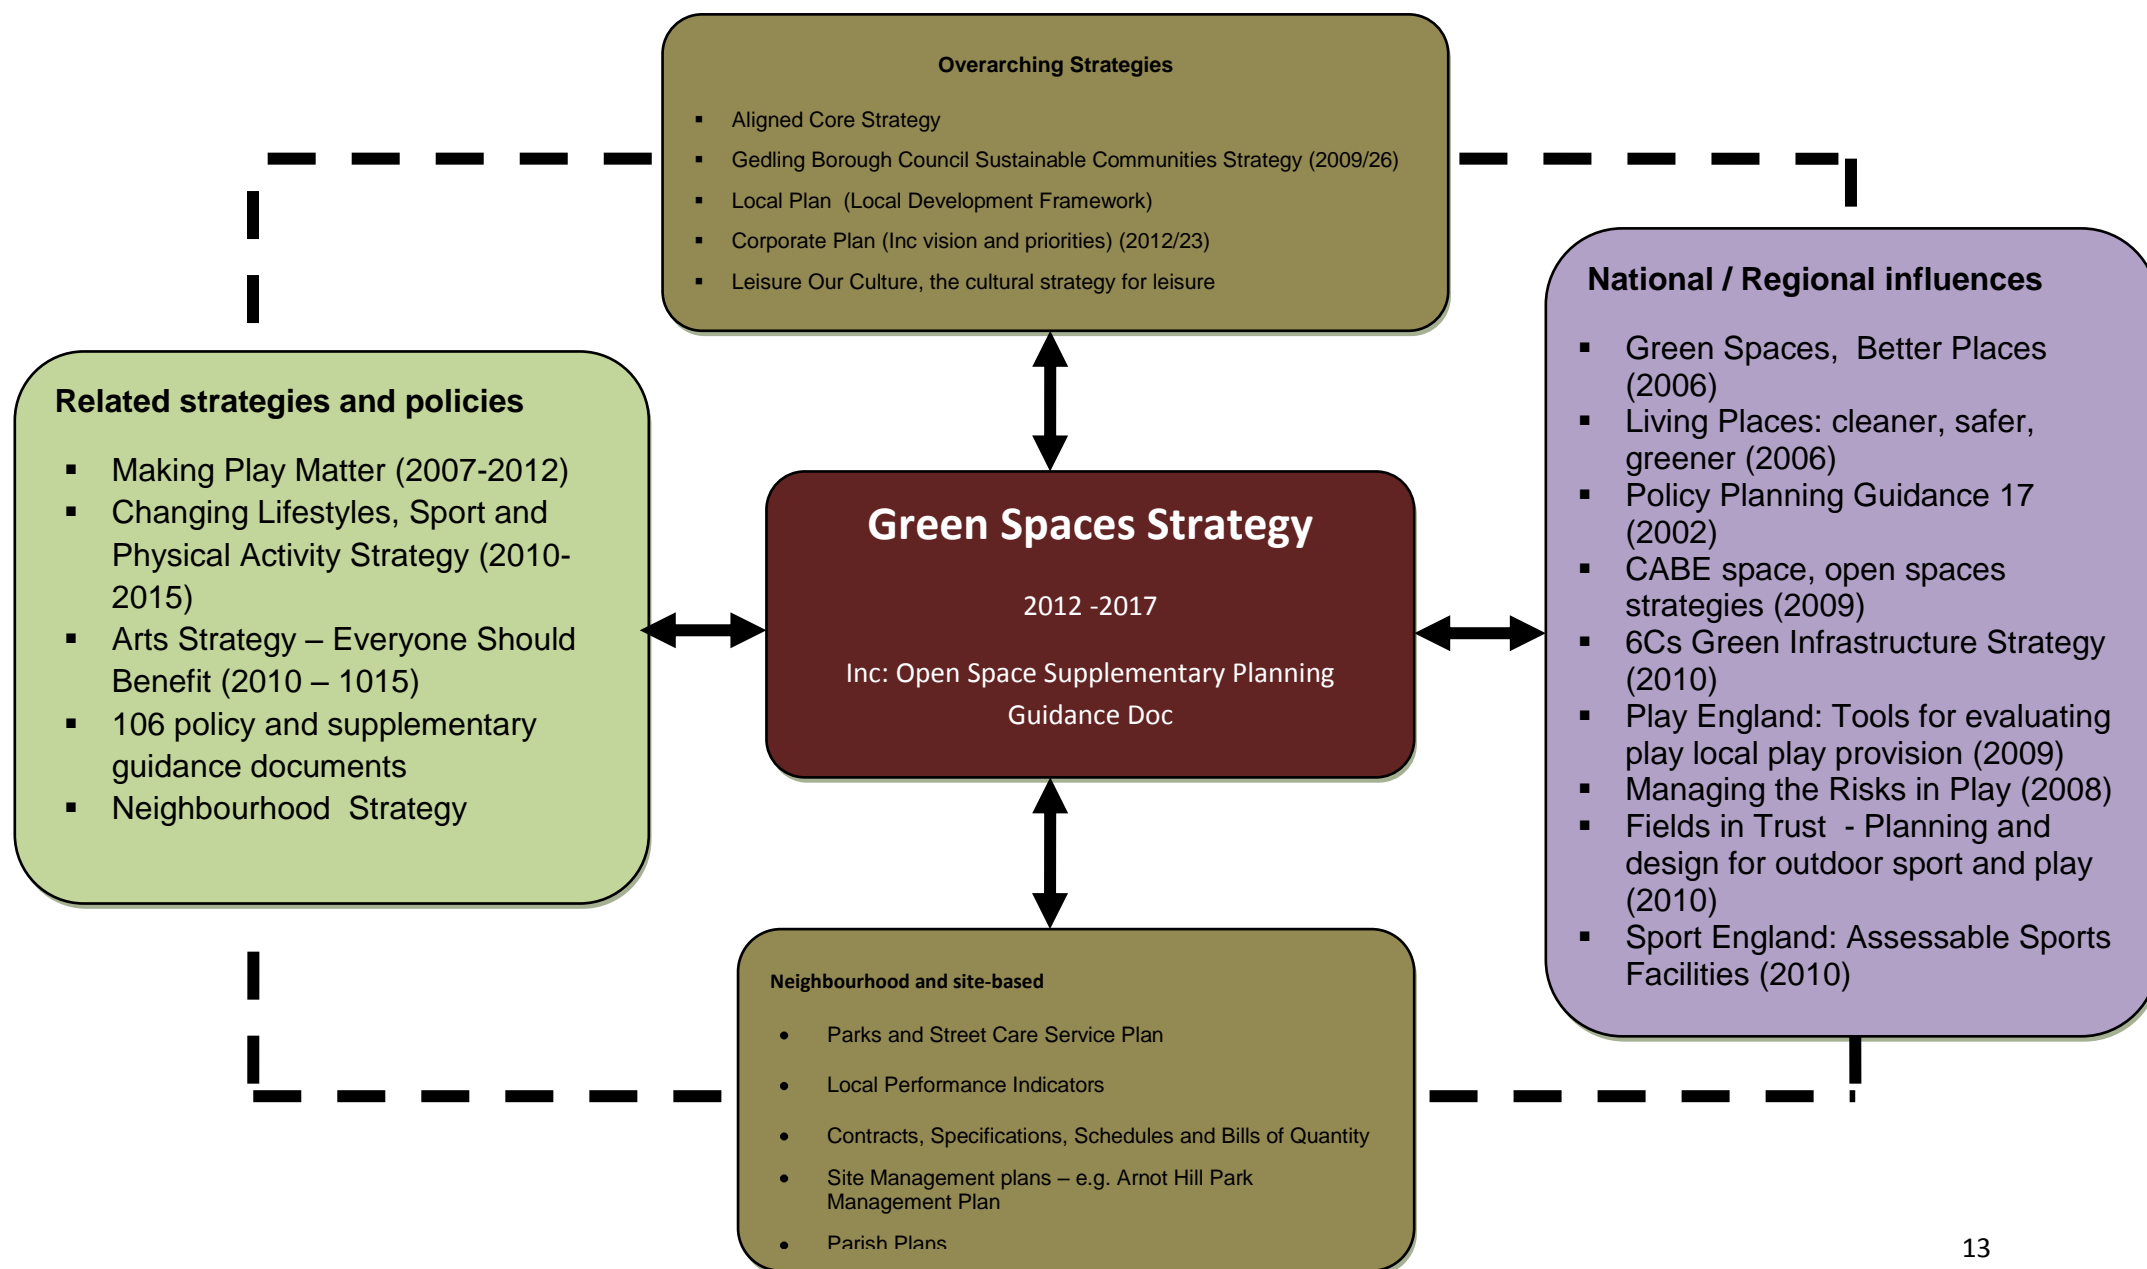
Overarching Strategies

- Aligned Core Strategy
- Gedling Borough Council Sustainable Communities Strategy (2009/26)
- Local Plan (Local Development Framework)
- Corporate Plan (Inc vision and priorities) (2012/23)
- Leisure Our Culture, the cultural strategy for leisure

Related strategies and policies

- Making Play Matter (2007-2012)
- Changing Lifestyles, Sport and Physical Activity Strategy (2010-2015)
- Arts Strategy – Everyone Should Benefit (2010 – 1015)
- 106 policy and supplementary guidance documents
- Neighbourhood Strategy

Green Spaces Strategy

2012 -2017

Inc: Open Space Supplementary Planning Guidance Doc

National / Regional influences

- Green Spaces, Better Places (2006)
- Living Places: cleaner, safer, greener (2006)
- Policy Planning Guidance 17 (2002)
- CABE space, open spaces strategies (2009)
- 6Cs Green Infrastructure Strategy (2010)
- Play England: Tools for evaluating play local play provision (2009)
- Managing the Risks in Play (2008)
- Fields in Trust - Planning and design for outdoor sport and play (2010)
- Sport England: Assessable Sports Facilities (2010)

Neighbourhood and site-based

- Parks and Street Care Service Plan
- Local Performance Indicators
- Contracts, Specifications, Schedules and Bills of Quantity
- Site Management plans – e.g. Arnot Hill Park Management Plan
- Parish Plans

13